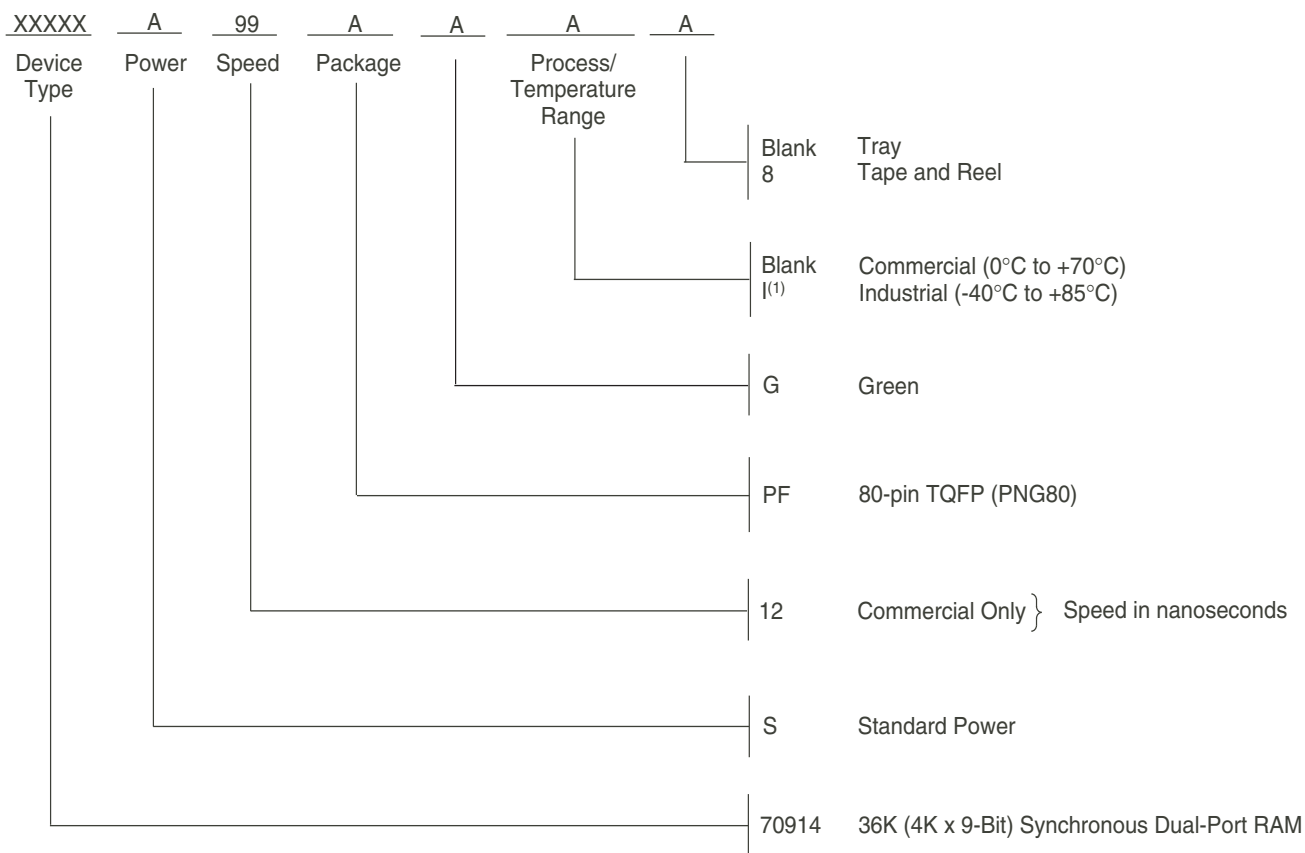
XXXXX A 99 A A A A

Device Type Power Speed Package Process/ Temperature Range

Blank Tray
8 Tape and Reel

Blank Commercial (0°C to +70°C)
I$^{(1)}$ Industrial (-40°C to +85°C)

G Green

PF 80-pin TQFP (PNG80)

12 Commercial Only } Speed in nanoseconds

S Standard Power

70914 36K (4K x 9-Bit) Synchronous Dual-Port RAM